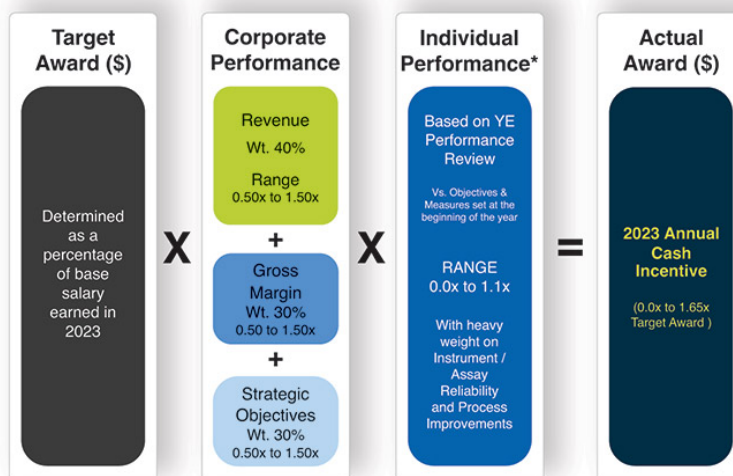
Target Award ($)

Determined as a percentage of base salary earned in 2023

X

Corporate Performance

Revenue
Wt. 40%
Range
0.50x to 1.50x

+

Gross Margin
Wt. 30%
0.50 to 1.50x

+

Strategic Objectives
Wt. 30%
0.50x to 1.50x

X

Individual Performance*

Based on YE Performance Review

Vs. Objectives & Measures set at the beginning of the year

RANGE
0.0x to 1.1x

With heavy weight on Instrument / Assay Reliability and Process Improvements

=

Actual Award ($)

2023 Annual Cash Incentive

(0.0x to 1.65x Target Award )